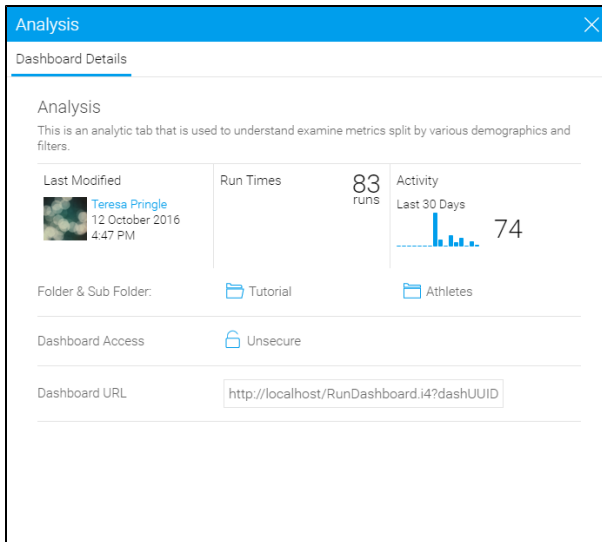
Analysis

Dashboard Details

Analysis

This is an analytic tab that is used to understand examine metrics split by various demographics and filters.

Last Modified
Teresa Pringle
12 October 2016
4:47 PM

Run Times
83
runs

Activity
Last 30 Days
74

Folder & Sub Folder: Tutorial Athletes

Dashboard Access Unsecure

Dashboard URL http://localhost/RunDashboard.i4?dashUUID